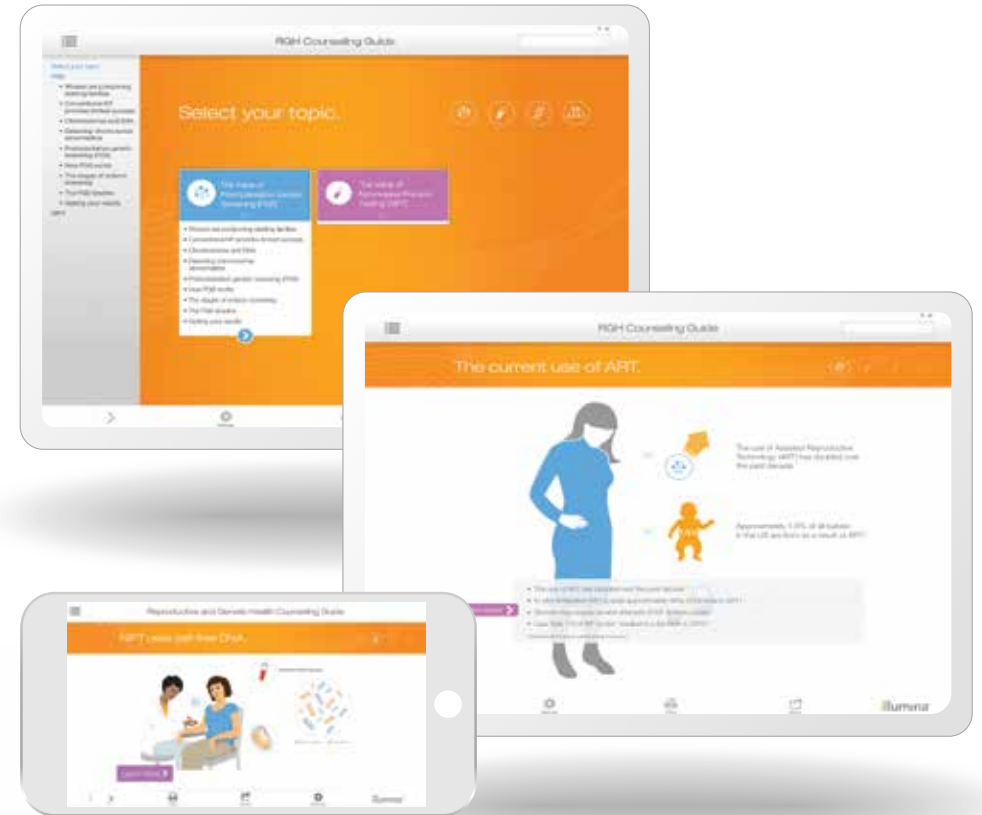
RGH Counselling Guide

Select your topic

PGS

Select your topic.

The value of Preimplantation Genetic Screening (PGS)

The value of Noninvasive Prenatal Testing (NIPT)

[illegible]

RGH Counselling Guide

The current use of ART.

The use of Assisted Reproductive Technology (ART) has doubled over the past decade.

Approximately 1.5% of all babies in the US are born as a result of ART.

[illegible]

illumina

Reproductive and Genetic Health Counselling Guide

NIPT uses cell-free DNA.

Learn More

illumina